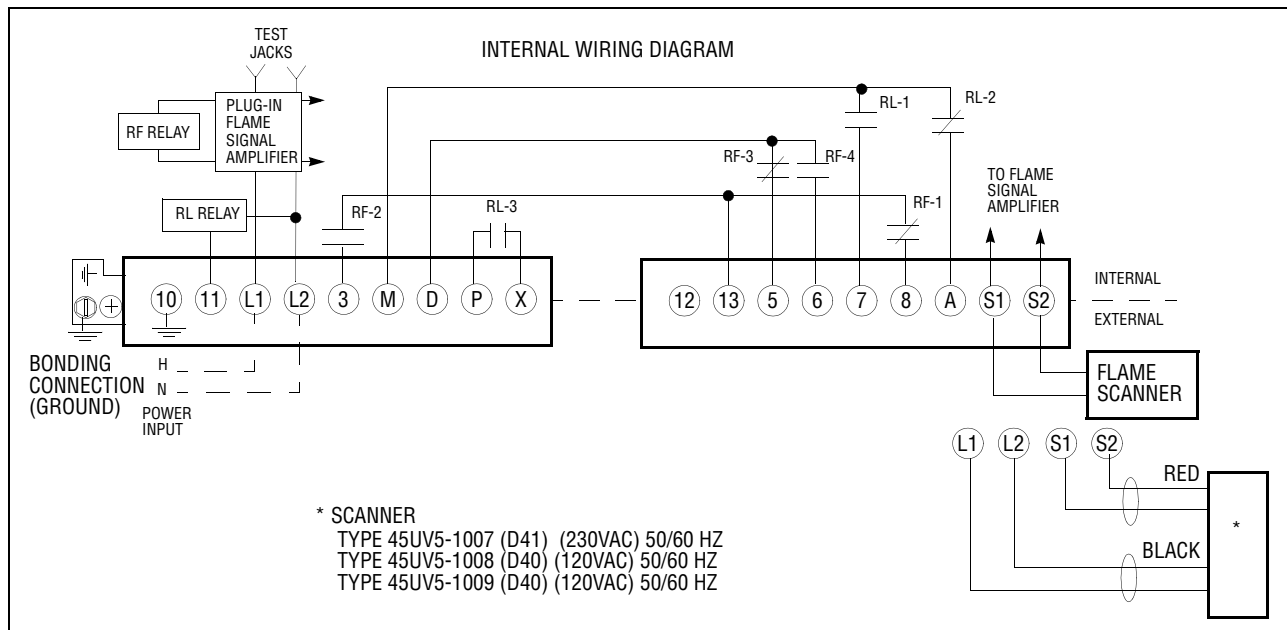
INTERNAL WIRING DIAGRAM

TEST JACKS

RF RELAY

PLUG-IN FLAME SIGNAL AMPLIFIER

RL RELAY

RF-2

RL-3

RL-1

RL-2

RF-3

RF-4

RF-1

TO FLAME SIGNAL AMPLIFIER

10 11 L1 L2 3 M D P X

12 13 5 6 7 8 A S1 S2

INTERNAL

EXTERNAL

BONDING CONNECTION (GROUND)

H

N

POWER INPUT

FLAME SCANNER

L1 L2 S1 S2

RED

BLACK

*

* SCANNER
TYPE 45UV5-1007 (D41) (230VAC) 50/60 HZ
TYPE 45UV5-1008 (D40) (120VAC) 50/60 HZ
TYPE 45UV5-1009 (D40) (120VAC) 50/60 HZ